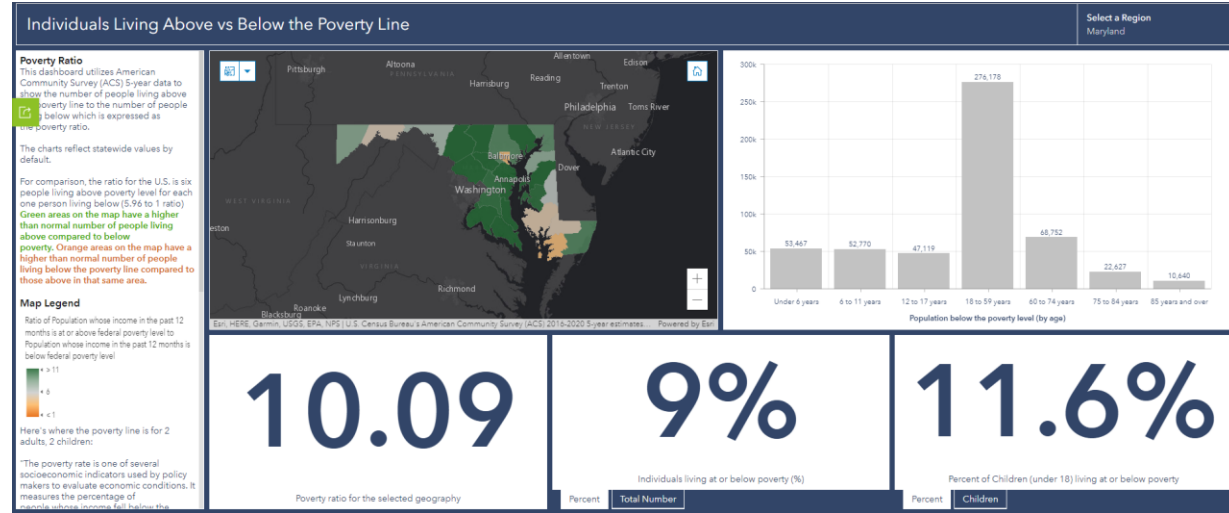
Individuals Living Above vs Below the Poverty Line

Select a Region
Maryland

Poverty Ratio
This dashboard utilizes American Community Survey (ACS) 5-year data to show the number of people living above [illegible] poverty line to the number of people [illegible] below which is expressed as the poverty ratio.

The charts reflect statewide values by default.

For comparison, the ratio for the U.S. is six people living above poverty level for each one person living below (5.96 to 1 ratio) Green areas on the map have a higher than normal number of people living above compared to below poverty. Orange areas on the map have a higher than normal number of people living below the poverty line compared to those above in that same area.

Map Legend
Ratio of Population whose income in the past 12 months is at or above federal poverty level to Population whose income in the past 12 months is below federal poverty level

> 11
6
< 1

Here's where the poverty line is for 2 adults, 2 children:

"The poverty rate is one of several socioeconomic indicators used by policy makers to evaluate economic conditions. It measures the percentage of people whose income fell below the

Allentown
Pittsburgh
Altoona
PENNSYLVANIA
Edison
Harrisburg
Reading
Trenton
Philadelphia
Toms River
NEW JERSEY
Baltimore
Dover
Atlantic City
Annapolis
Washington
WEST VIRGINIA
Harrisonburg
eston
Staunton
VIRGINIA
Richmond
Lynchburg
Roanoke
Blacksburg
Esri, HERE, Garmin, USGS, EPA, NPS | U.S. Census Bureau's American Community Survey (ACS) 2016-2020 5-year estimates... Powered by Esri

300k
250k
200k
150k
100k
50k
0
53,467
52,770
47,119
276,178
68,752
22,627
10,640
Under 6 years
6 to 11 years
12 to 17 years
18 to 59 years
60 to 74 years
75 to 84 years
85 years and over
Population below the poverty level (by age)

10.09
Poverty ratio for the selected geography

9%
Individuals living at or below poverty (%)
Percent
Total Number

11.6%
Percent of Children (under 18) living at or below poverty
Percent
Children